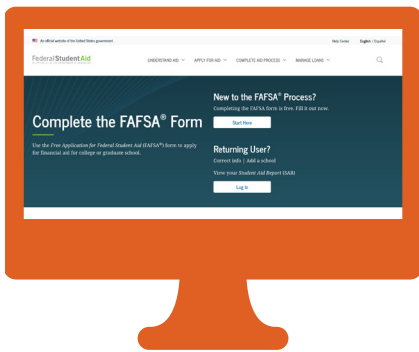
An official website of the United States government

Help Center English | Español

FederalStudentAid

UNDERSTAND AID APPLY FOR AID COMPLETE AID PROCESS MANAGE LOANS

Complete the FAFSA® Form

Use the *Free Application for Federal Student Aid* (FAFSA®) form to apply for financial aid for college or graduate school.

New to the FAFSA® Process?

Completing the FAFSA form is free. Fill it out now.

Start Here

Returning User?

Correct info | Add a school

View your *Student Aid Report* (SAR)

Log In